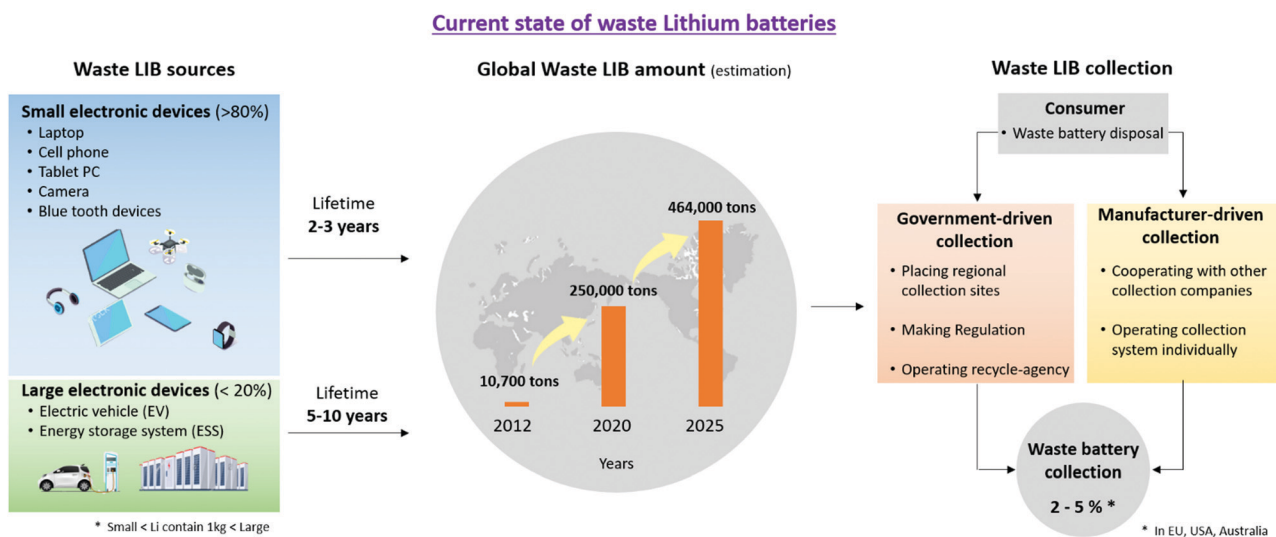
Current state of waste Lithium batteries

Waste LIB sources

Small electronic devices (>80%)
• Laptop
• Cell phone
• Tablet PC
• Camera
• Blue tooth devices

Large electronic devices (< 20%)
• Electric vehicle (EV)
• Energy storage system (ESS)

* Small < Li contain 1kg < Large

Lifetime
2-3 years

Lifetime
5-10 years

Global Waste LIB amount (estimation)

10,700 tons
250,000 tons
464,000 tons

2012
2020
2025

Years

Waste LIB collection

Consumer
• Waste battery disposal

Government-driven collection
• Placing regional collection sites
• Making Regulation
• Operating recycle-agency

Manufacturer-driven collection
• Cooperating with other collection companies
• Operating collection system individually

Waste battery collection
2 - 5 % *

* In EU, USA, Australia